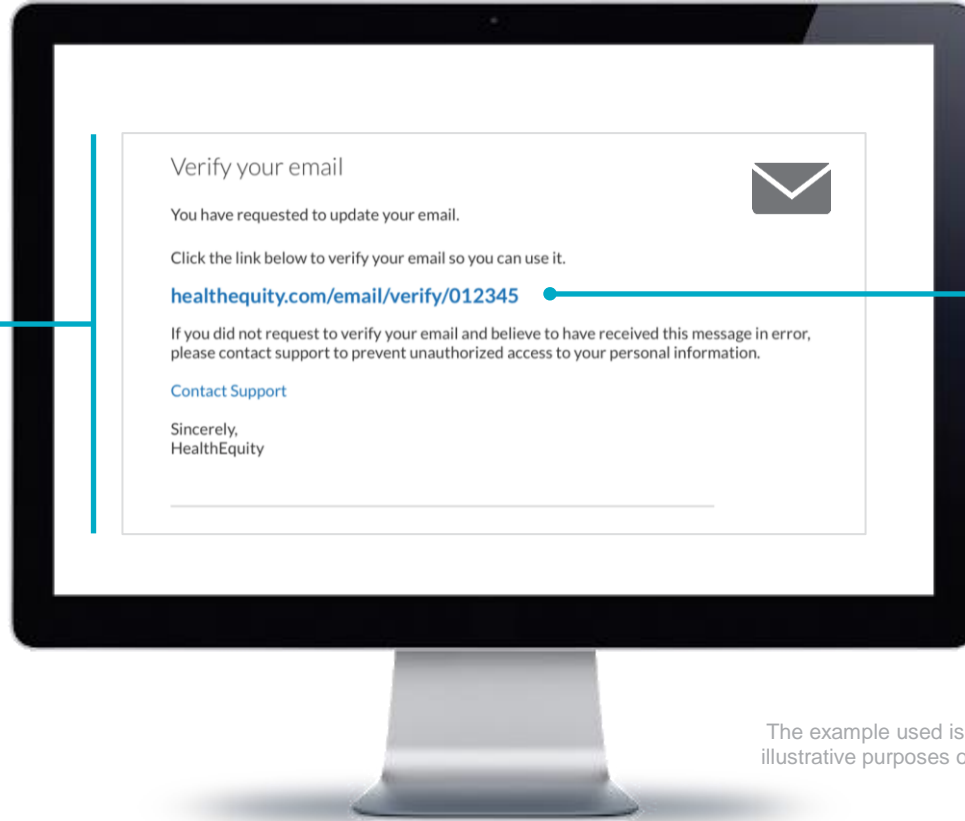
Verify your email

You have requested to update your email.

Click the link below to verify your email so you can use it.

healthequity.com/email/verify/012345

If you did not request to verify your email and believe to have received this message in error, please contact support to prevent unauthorized access to your personal information.

Contact Support

Sincerely,
HealthEquity

The example used is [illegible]
illustrative purposes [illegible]